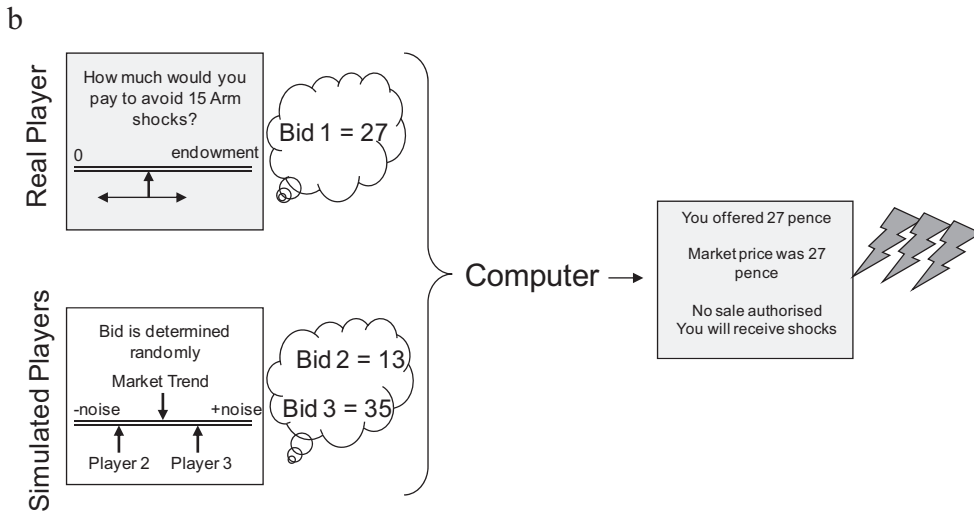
b

Real Player

How much would you pay to avoid 15 Arm shocks?

0

endowment

Bid 1 = 27

Simulated Players

Bid is determined randomly

Market Trend

-noise

+noise

Player 2

Player 3

Bid 2 = 13

Bid 3 = 35

Computer

You offered 27 pence

Market price was 27 pence

No sale authorised
You will receive shocks